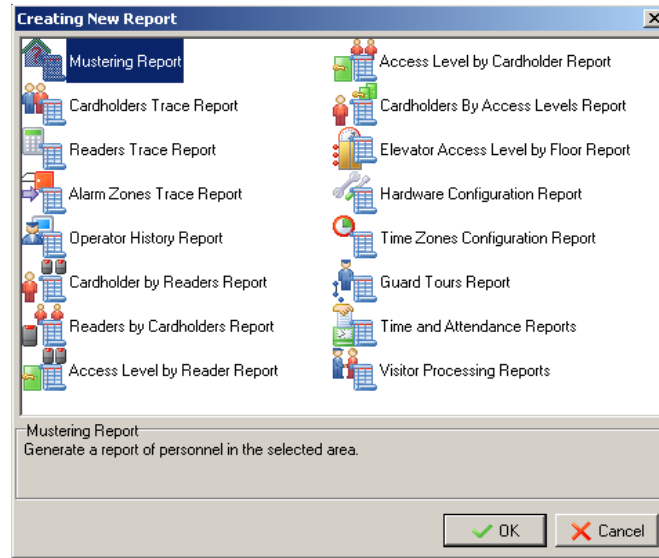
Creating New Report

Mustering Report
Cardholders Trace Report
Readers Trace Report
Alarm Zones Trace Report
Operator History Report
Cardholder by Readers Report
Readers by Cardholders Report
Access Level by Reader Report

Access Level by Cardholder Report
Cardholders By Access Levels Report
Elevator Access Level by Floor Report
Hardware Configuration Report
Time Zones Configuration Report
Guard Tours Report
Time and Attendance Reports
Visitor Processing Reports

Mustering Report
Generate a report of personnel in the selected area.

OK
Cancel